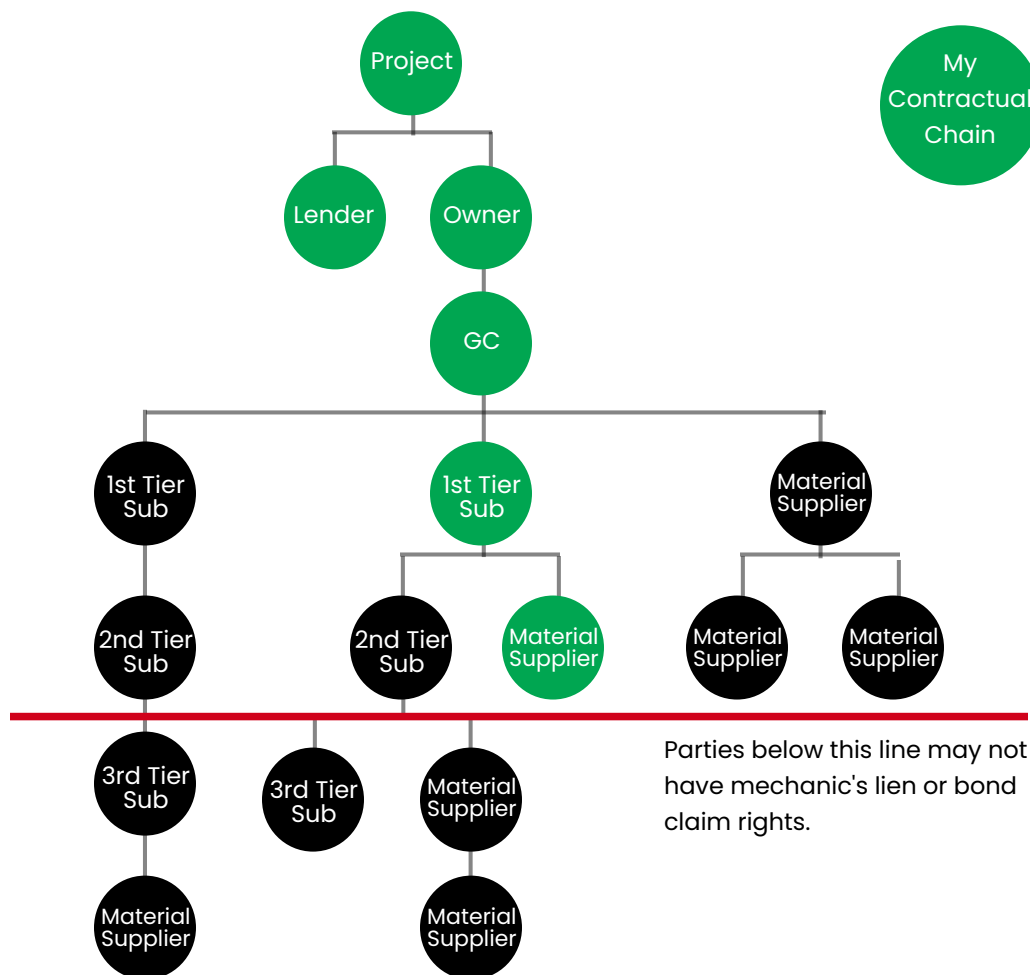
Project

My Contractual Chain

Lender

Owner

GC

1st Tier Sub

1st Tier Sub

Material Supplier

2nd Tier Sub

2nd Tier Sub

Material Supplier

Material Supplier

Material Supplier

3rd Tier Sub

3rd Tier Sub

Material Supplier

Parties below this line may not have mechanic's lien or bond claim rights.

Material Supplier

Material Supplier